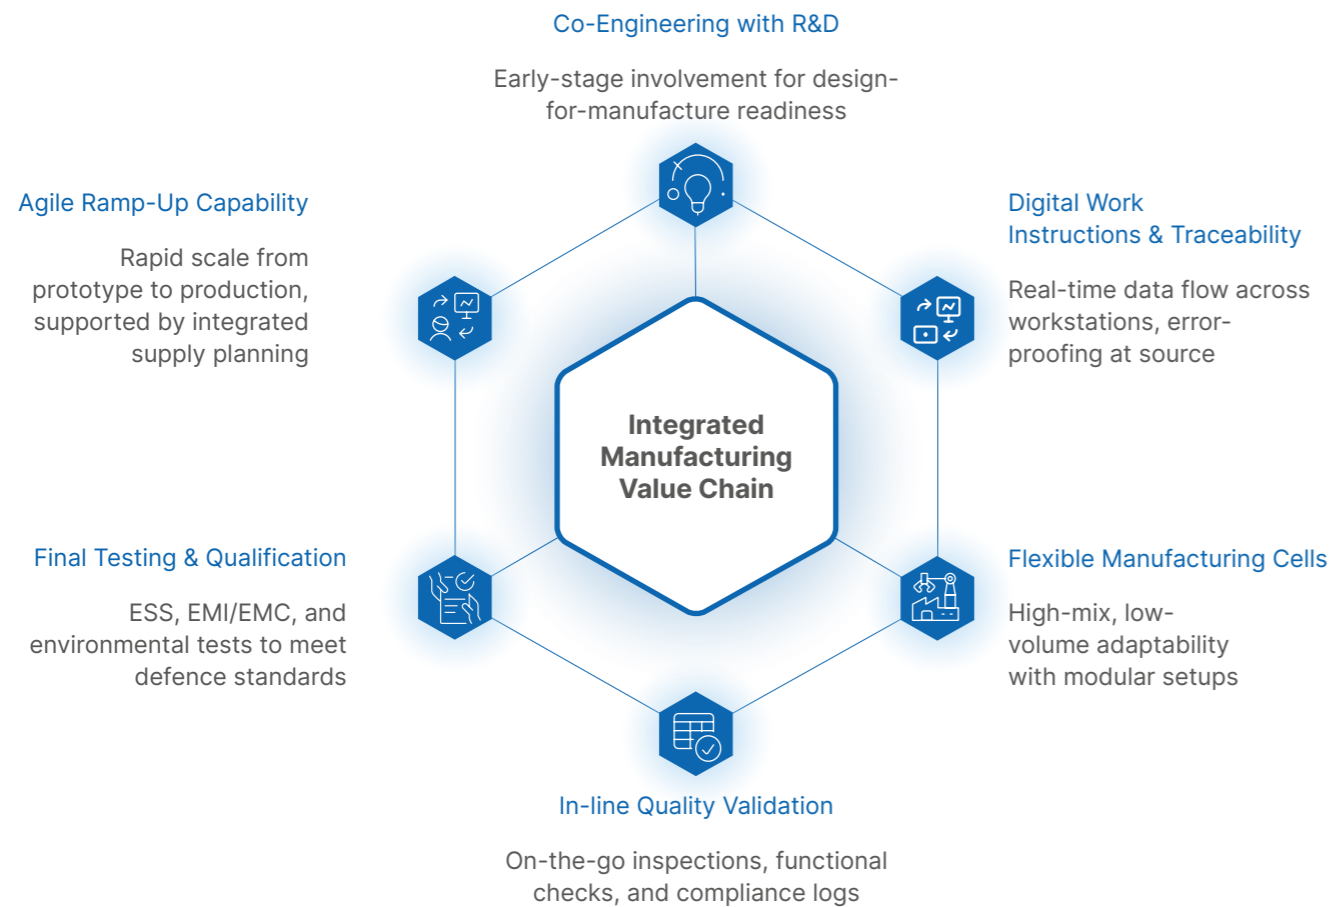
Co-Engineering with R&D

Early-stage involvement for design-for-manufacture readiness

Agile Ramp-Up Capability

Rapid scale from prototype to production, supported by integrated supply planning

Digital Work Instructions & Traceability

Real-time data flow across workstations, error-proofing at source

Integrated Manufacturing Value Chain

Final Testing & Qualification

ESS, EMI/EMC, and environmental tests to meet defence standards

Flexible Manufacturing Cells

High-mix, low-volume adaptability with modular setups

In-line Quality Validation

On-the-go inspections, functional checks, and compliance logs